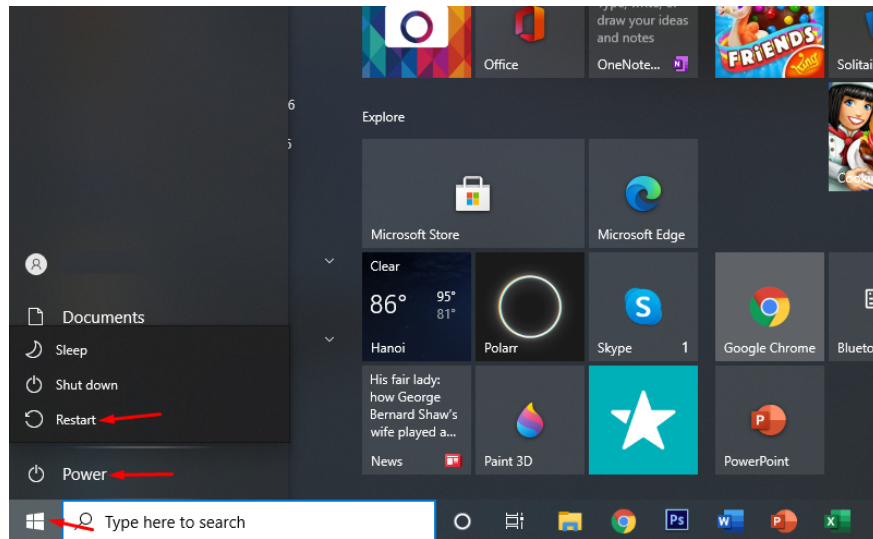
6

5

Documents

Sleep

Shut down

Restart

Power

Office

draw your ideas and notes

OneNote...

Solitai

Explore

Microsoft Store

Microsoft Edge

Clear

86°

95°

81°

Hanoi

Polarr

Skype

1

Google Chrome

Blueto

His fair lady: how George Bernard Shaw's wife played a...

News

Paint 3D

PowerPoint

Type here to search